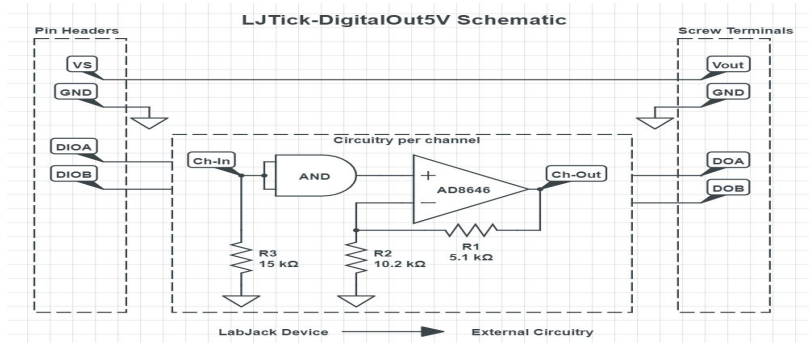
LJTick-DigitalOut5V Schematic

Pin Headers

VS

GND

DIOA

DIOB

Screw Terminals

Vout

GND

DOA

DOB

Circuitry per channel

Ch-In

AND

+

AD8646

−

Ch-Out

R3
15 kΩ

R2
10.2 kΩ

R1
5.1 kΩ

LabJack Device

External Circuitry